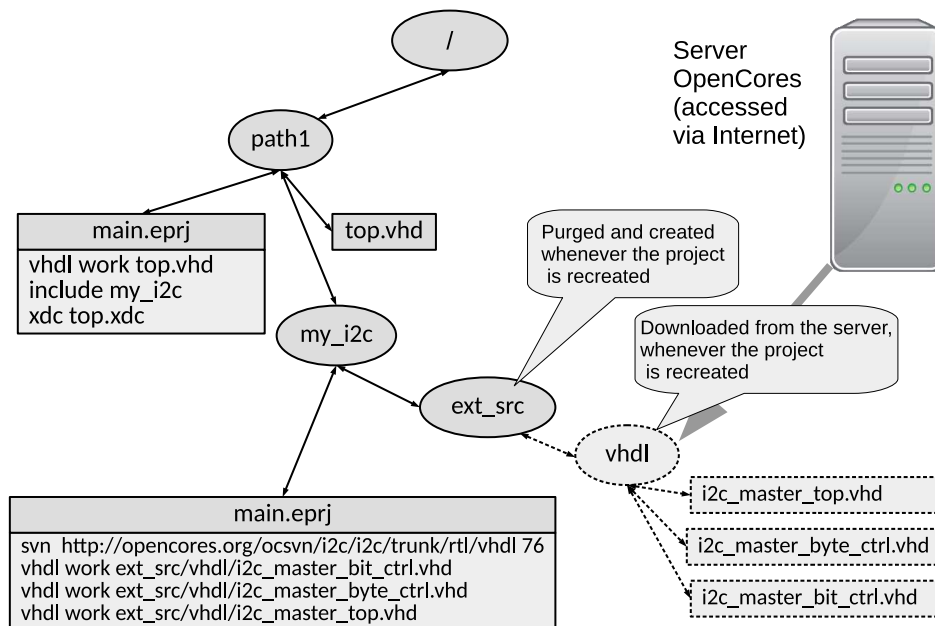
/

Server OpenCores (accessed via Internet)

path1

main.eprj

vhdl work top.vhd
include my_i2c
xdc top.xdc

top.vhd

Purged and created whenever the project is recreated

my_i2c

Downloaded from the server, whenever the project is recreated

ext_src

vhdl

i2c_master_top.vhd

main.eprj

svn http://opencores.org/ocsvn/i2c/i2c/trunk/rtl/vhdl 76
vhdl work ext_src/vhdl/i2c_master_bit_ctrl.vhd
vhdl work ext_src/vhdl/i2c_master_byte_ctrl.vhd
vhdl work ext_src/vhdl/i2c_master_top.vhd

i2c_master_byte_ctrl.vhd

i2c_master_bit_ctrl.vhd